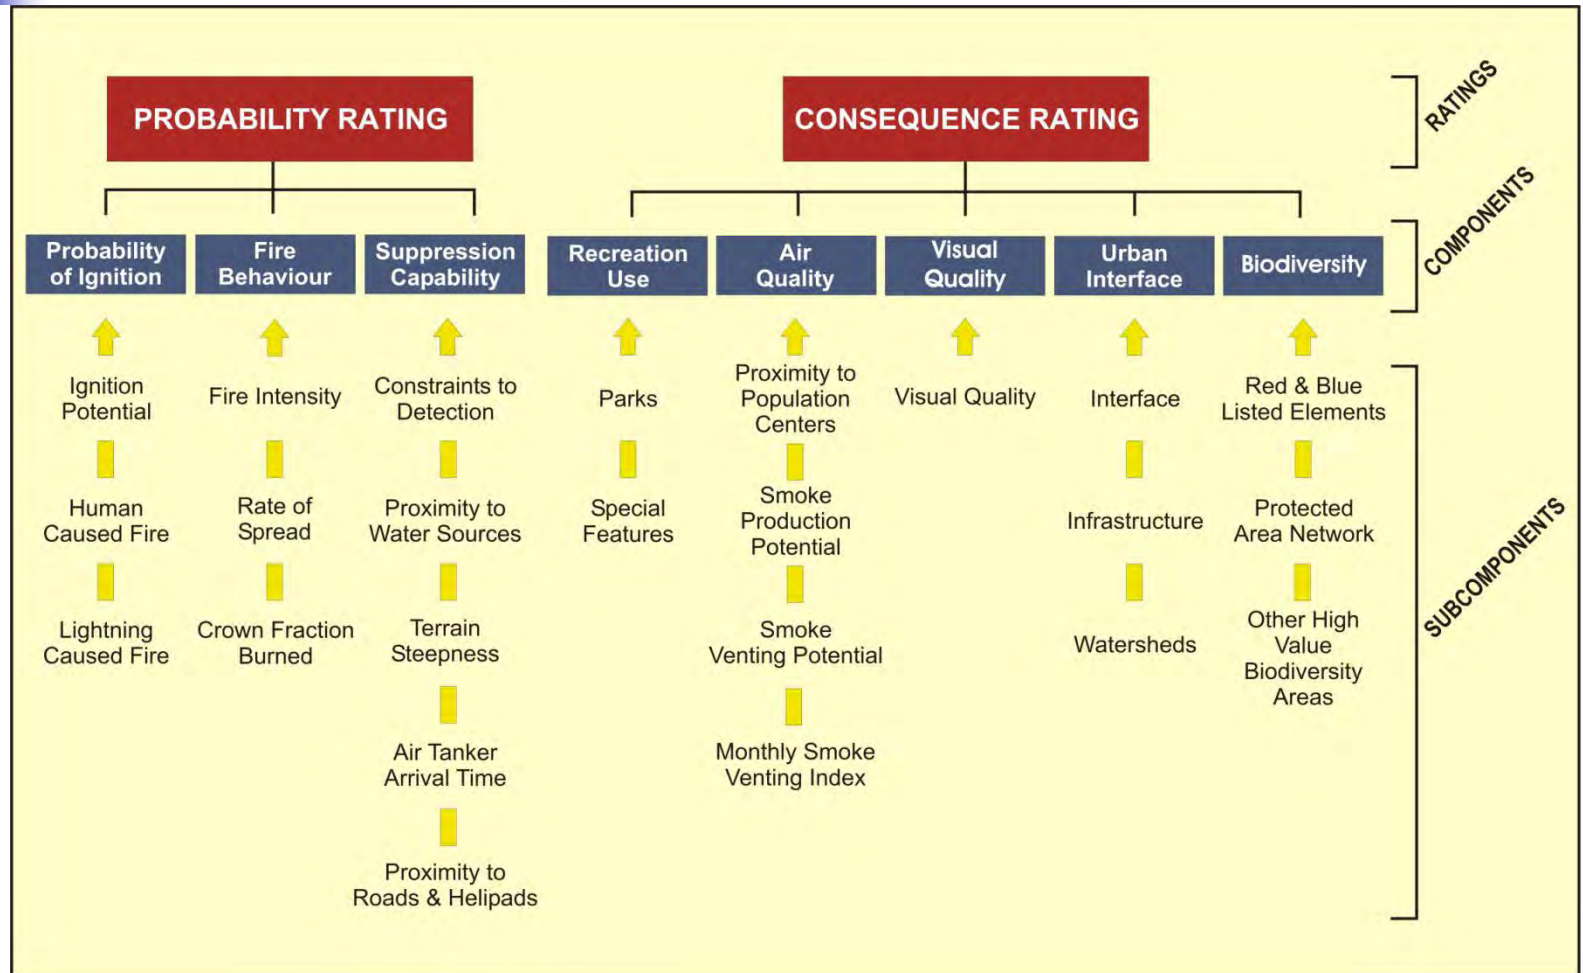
PROBABILITY RATING

CONSEQUENCE RATING

RATINGS

Probability of Ignition

Fire Behaviour

Suppression Capability

Recreation Use

Air Quality

Visual Quality

Urban Interface

Biodiversity

COMPONENTS

Ignition Potential

Human Caused Fire

Lightning Caused Fire

Fire Intensity

Rate of Spread

Crown Fraction Burned

Constraints to Detection

Proximity to Water Sources

Terrain Steepness

Air Tanker Arrival Time

Proximity to Roads & Helipads

Parks

Special Features

Proximity to Population Centers

Smoke Production Potential

Smoke Venting Potential

Monthly Smoke Venting Index

Visual Quality

Interface

Infrastructure

Watersheds

Red & Blue Listed Elements

Protected Area Network

Other High Value Biodiversity Areas

SUBCOMPONENTS